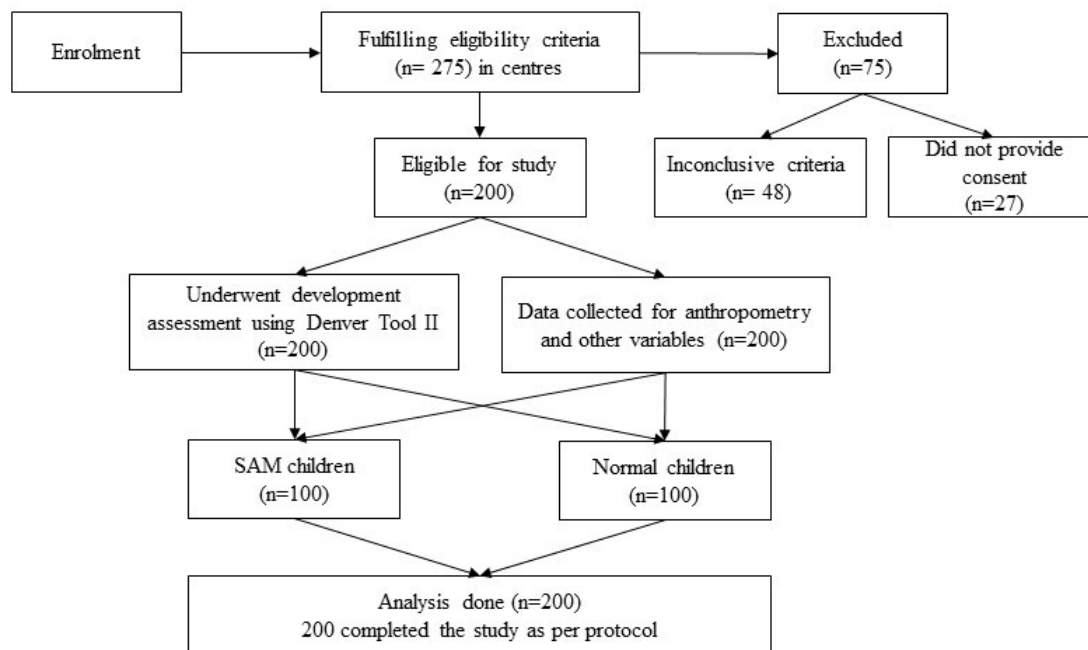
Enrolment

Fulfilling eligibility criteria (n= 275) in centres

Excluded (n=75)

Eligible for study (n=200)

Inconclusive criteria (n= 48)

Did not provide consent (n=27)

Underwent development assessment using Denver Tool II (n=200)

Data collected for anthropometry and other variables (n=200)

SAM children (n=100)

Normal children (n=100)

Analysis done (n=200)
200 completed the study as per protocol